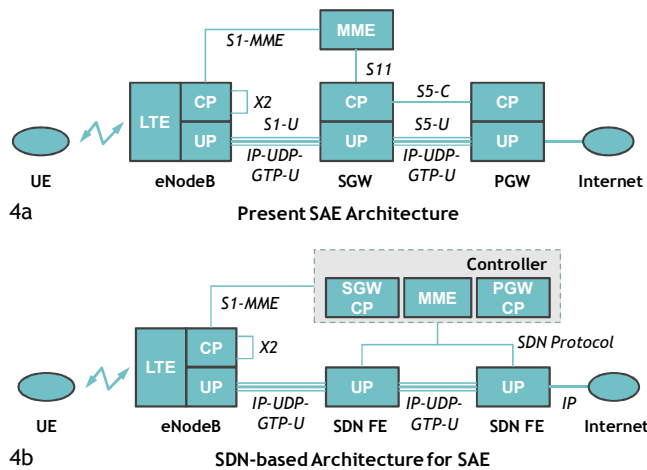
MME
S1-MME
S11
LTE
CP
X2
CP
S5-C
CP
UP
S1-U
UP
S5-U
UP
UE
eNodeB
IP-UDP-GTP-U
SGW
IP-UDP-GTP-U
PGW
Internet
4a
Present SAE Architecture

Controller
S1-MME
SGW CP
MME
PGW CP
LTE
CP
X2
SDN Protocol
UP
UP
UP
IP
UE
eNodeB
IP-UDP-GTP-U
SDN FE
IP-UDP-GTP-U
SDN FE
Internet
4b
SDN-based Architecture for SAE